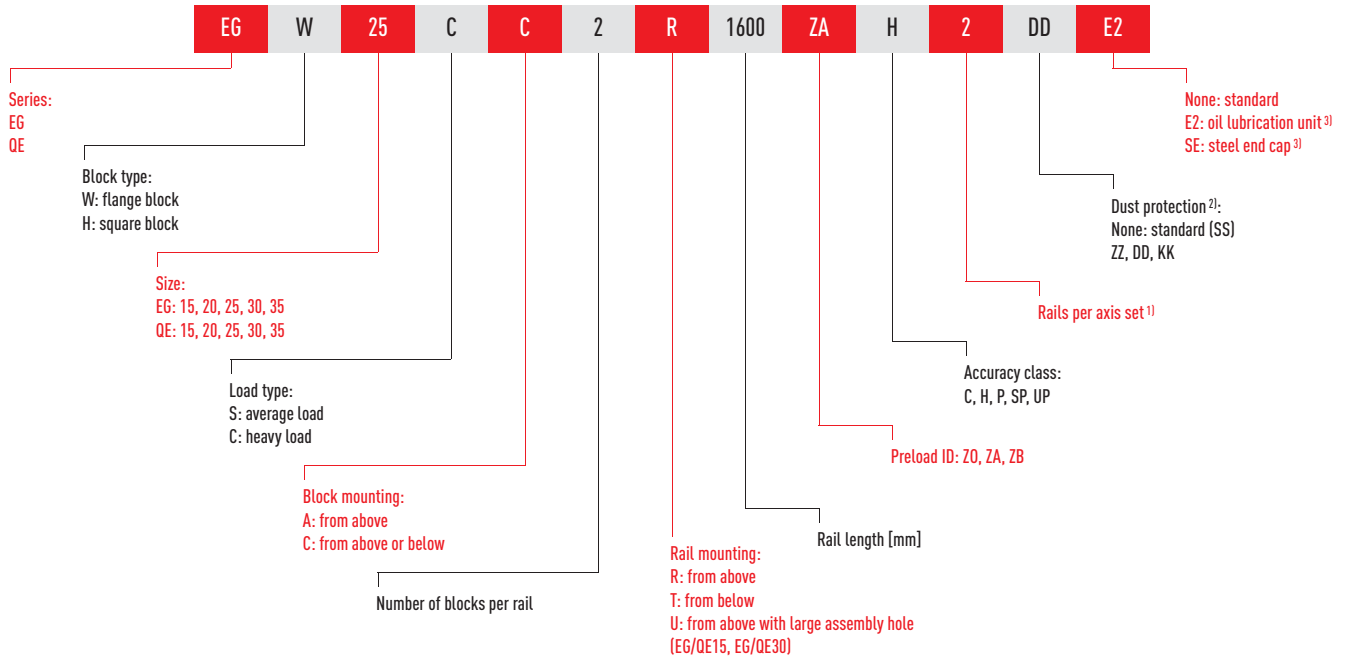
| EG | W | 25 | C | C | 2 | R | 1600 | ZA | H | 2 | DD | E2 |
|---|---|---|---|---|---|---|---|---|---|---|---|---|

Series:
EG
QE

Block type:
W: flange block
H: square block

Size:
EG: 15, 20, 25, 30, 35
QE: 15, 20, 25, 30, 35

Load type:
S: average load
C: heavy load

Block mounting:
A: from above
C: from above or below

Number of blocks per rail

Rail mounting:
R: from above
T: from below
U: from above with large assembly hole (EG/QE15, EG/QE30)

Rail length [mm]

Preload ID: ZO, ZA, ZB

Accuracy class:
C, H, P, SP, UP

Rails per axis set $^{1)}$

Dust protection $^{2)}$:
None: standard (SS)
ZZ, DD, KK

None: standard
E2: oil lubrication unit $^{3)}$
SE: steel end cap $^{3)}$